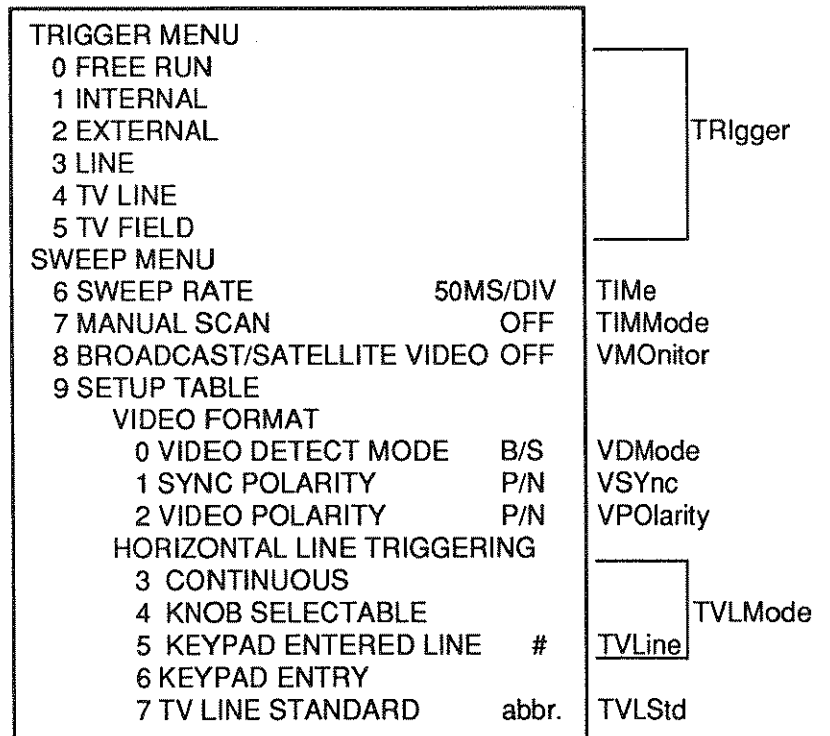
TRIGGER MENU
0 FREE RUN
1 INTERNAL
2 EXTERNAL
3 LINE
4 TV LINE
5 TV FIELD

TRIgger

SWEEP MENU
6 SWEEP RATE 50MS/DIV TIMe
7 MANUAL SCAN OFF TIMMode
8 BROADCAST/SATELLITE VIDEO OFF VMOnitor
9 SETUP TABLE
VIDEO FORMAT
0 VIDEO DETECT MODE B/S VDMode
1 SYNC POLARITY P/N VSYnc
2 VIDEO POLARITY P/N VPOlarity
HORIZONTAL LINE TRIGGERING
3 CONTINUOUS
4 KNOB SELECTABLE
5 KEYPAD ENTERED LINE # TVLine
6 KEYPAD ENTRY
7 TV LINE STANDARD abbr. TVLStd

TVLMode